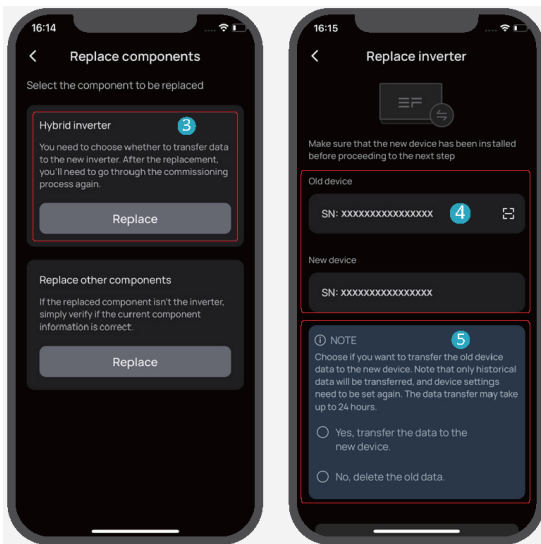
16:14

<

Replace components

Select the component to be replaced

Hybrid inverter

3

You need to choose whether to transfer data to the new inverter. After the replacement, you'll need to go through the commissioning process again.

Replace

Replace other components

If the replaced component isn't the inverter, simply verify if the current component information is correct.

Replace

16:15

<

Replace inverter

Make sure that the new device has been installed before proceeding to the next step

Old device

SN: xxxxxxxxxxxxxxxx

4

New device

SN: xxxxxxxxxxxxxxxx

NOTE

5

Choose if you want to transfer the old device data to the new device. Note that only historical data will be transferred, and device settings need to be set again. The data transfer may take up to 24 hours.

Yes, transfer the data to the new device.

No, delete the old data.